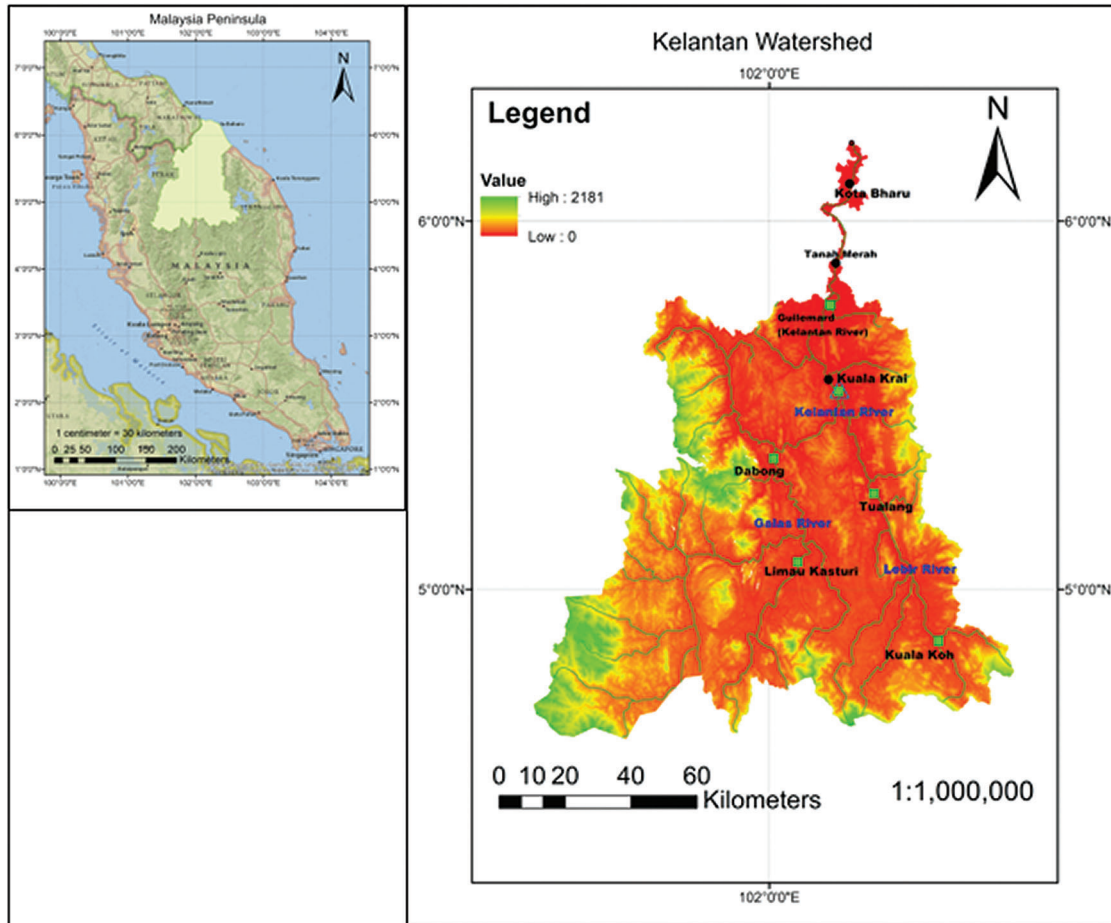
Malaysia Peninsula

100°0'0"E 101°0'0"E 102°0'0"E 103°0'0"E 104°0'0"E

7°0'0"N 6°0'0"N 5°0'0"N 4°0'0"N 3°0'0"N 2°0'0"N 1°0'0"N

N

MALAYSIA

1 centimeter = 30 kilometers

0 25 50 100 150 200 Kilometers

100°0'0"E 101°0'0"E 102°0'0"E 103°0'0"E 104°0'0"E

Kelantan Watershed

102°0'0"E

Legend

N

Value

High : 2181

Low : 0

6°0'0"N 6°0'0"N

Kota Bharu

Tanah Merah

Guillemard (Kelantan River)

Kuala Krai

Kelantan River

Dabong

Tualang

Galas River

Limau Kasturi

Lebir River

5°0'0"N 5°0'0"N

Kuala Koh

0 10 20 40 60 Kilometers

1:1,000,000

102°0'0"E